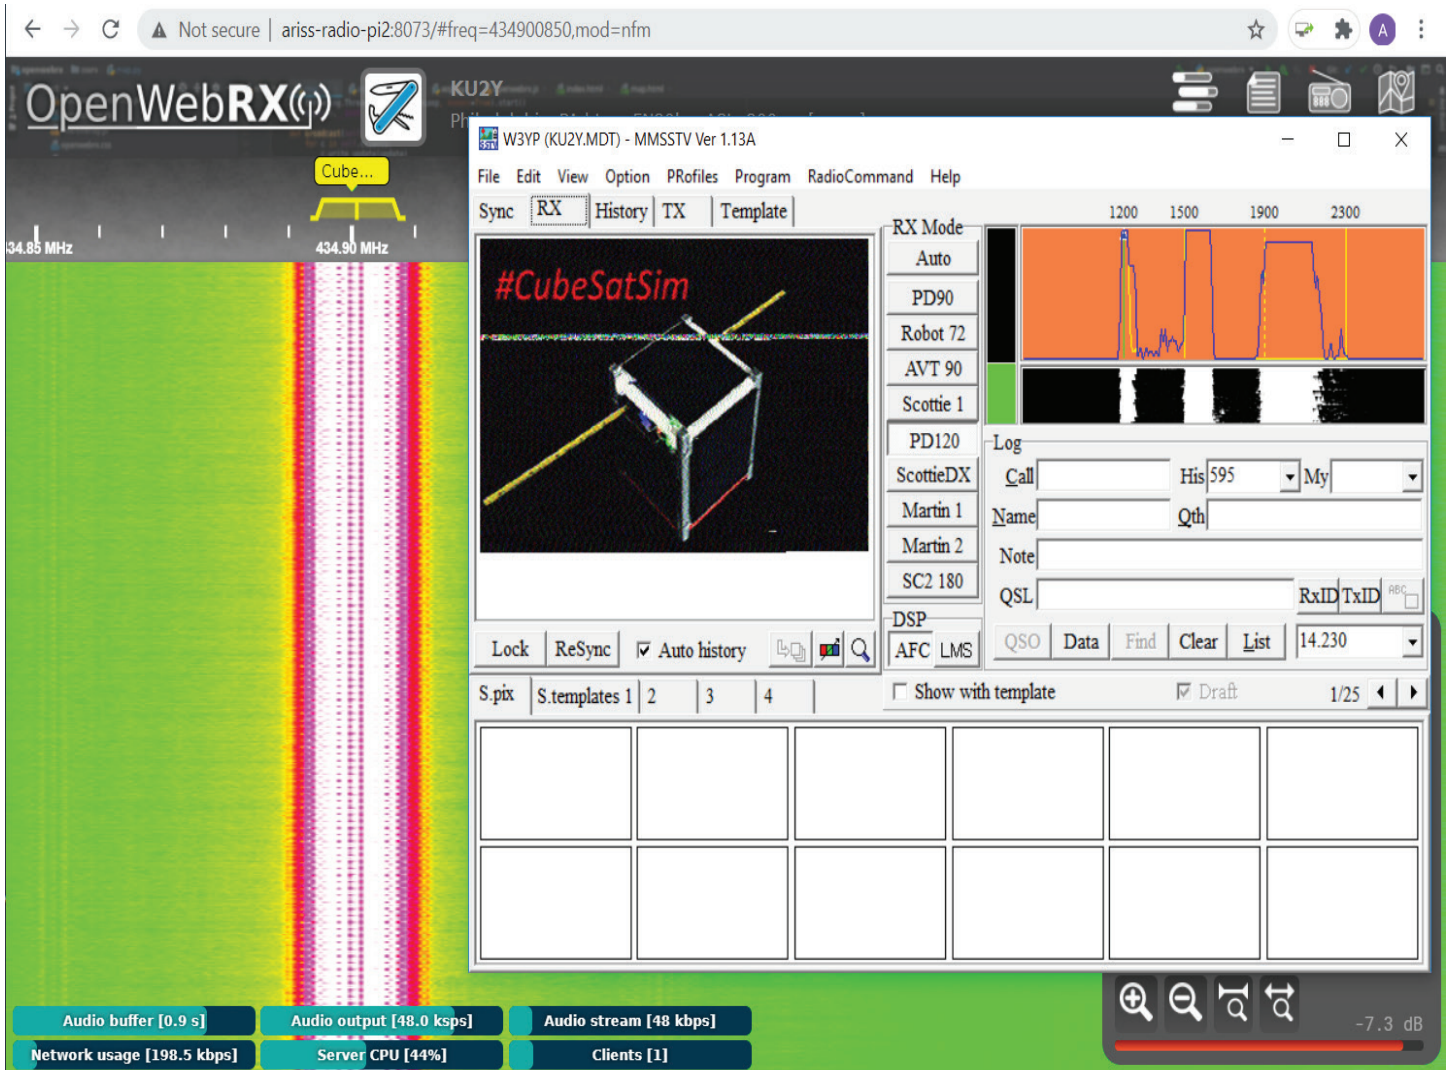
Not secure | ariss-radio-pi2:8073/#freq=434900850,mod=nfm

OpenWebRX

KU2Y

Cube...

34.85 MHz

434.90 MHz

W3YP (KU2Y.MDT) - MMSSTV Ver 1.13A

File Edit View Option PRofiles Program RadioCommand Help

Sync RX History TX Template

#CubeSatSim

RX Mode
Auto
PD90
Robot 72
AVT 90
Scottie 1
PD120
ScottieDX
Martin 1
Martin 2
SC2 180

1200 1500 1900 2300

Log
Call
His 595
My
Name
Qth
Note
QSL
RxID TxID

Lock ReSync Auto history

DSP
AFC LMS

QSO Data Find Clear List 14.230

S.pix S.templates 1 2 3 4

Show with template Draft 1/25

Audio buffer [0.9 s] Audio output [48.0 ksps] Audio stream [48 kbps]

Network usage [198.5 kbps] Server CPU [44%] Clients [1]

-7.3 dB